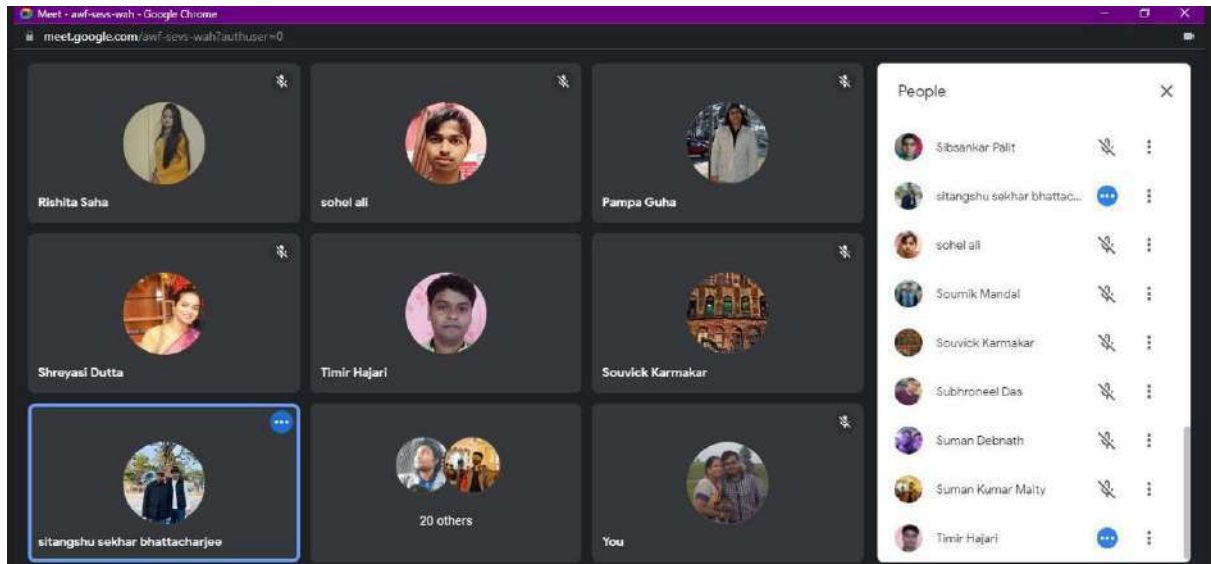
Meet - awf-sevs-wah - Google Chrome
meet.google.com/awf-sevs-wah?authuser=0

Rishita Saha
sohel ali
Pampa Guha
Shreyasi Dutta
Timir Hajari
Souvick Karmakar
sitangshu sekhar bhattacharjee
20 others
You

People
Sibsankar Palit
sitangshu sekhar bhattac...
sohel ali
Soumik Mandal
Souvick Karmakar
Subhroneel Das
Suman Debnath
Suman Kumar Maity
Timir Hajari